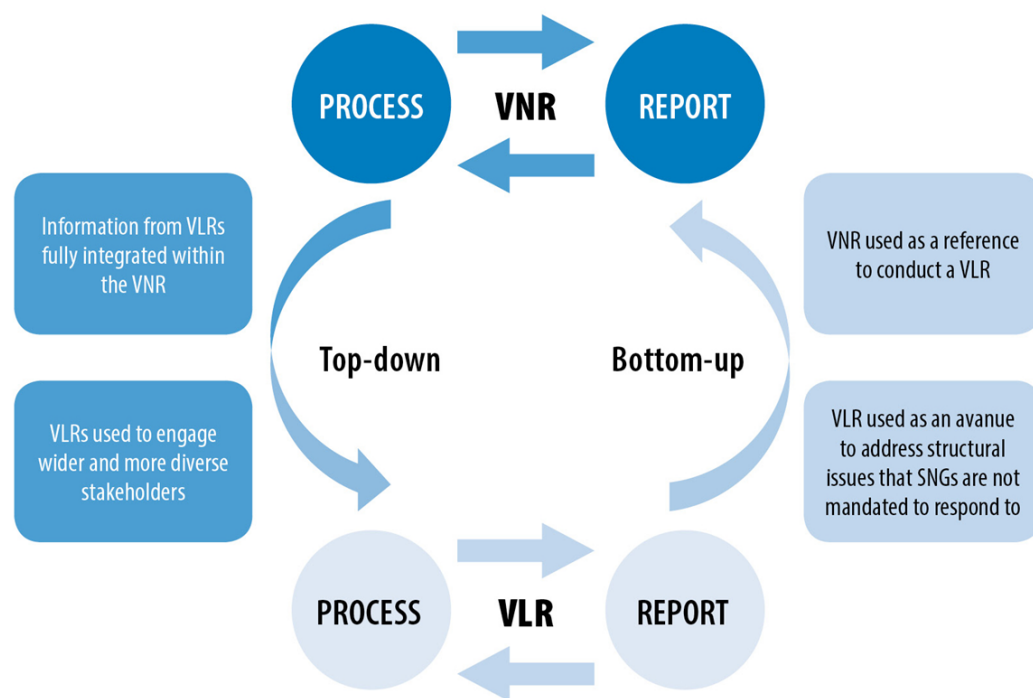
PROCESS

VNR

REPORT

Information from VLRs fully integrated within the VNR

VLRs used to engage wider and more diverse stakeholders

Top-down

Bottom-up

VNR used as a reference to conduct a VLR

VLR used as an avanue to address structural issues that SNGs are not mandated to respond to

PROCESS

VLR

REPORT